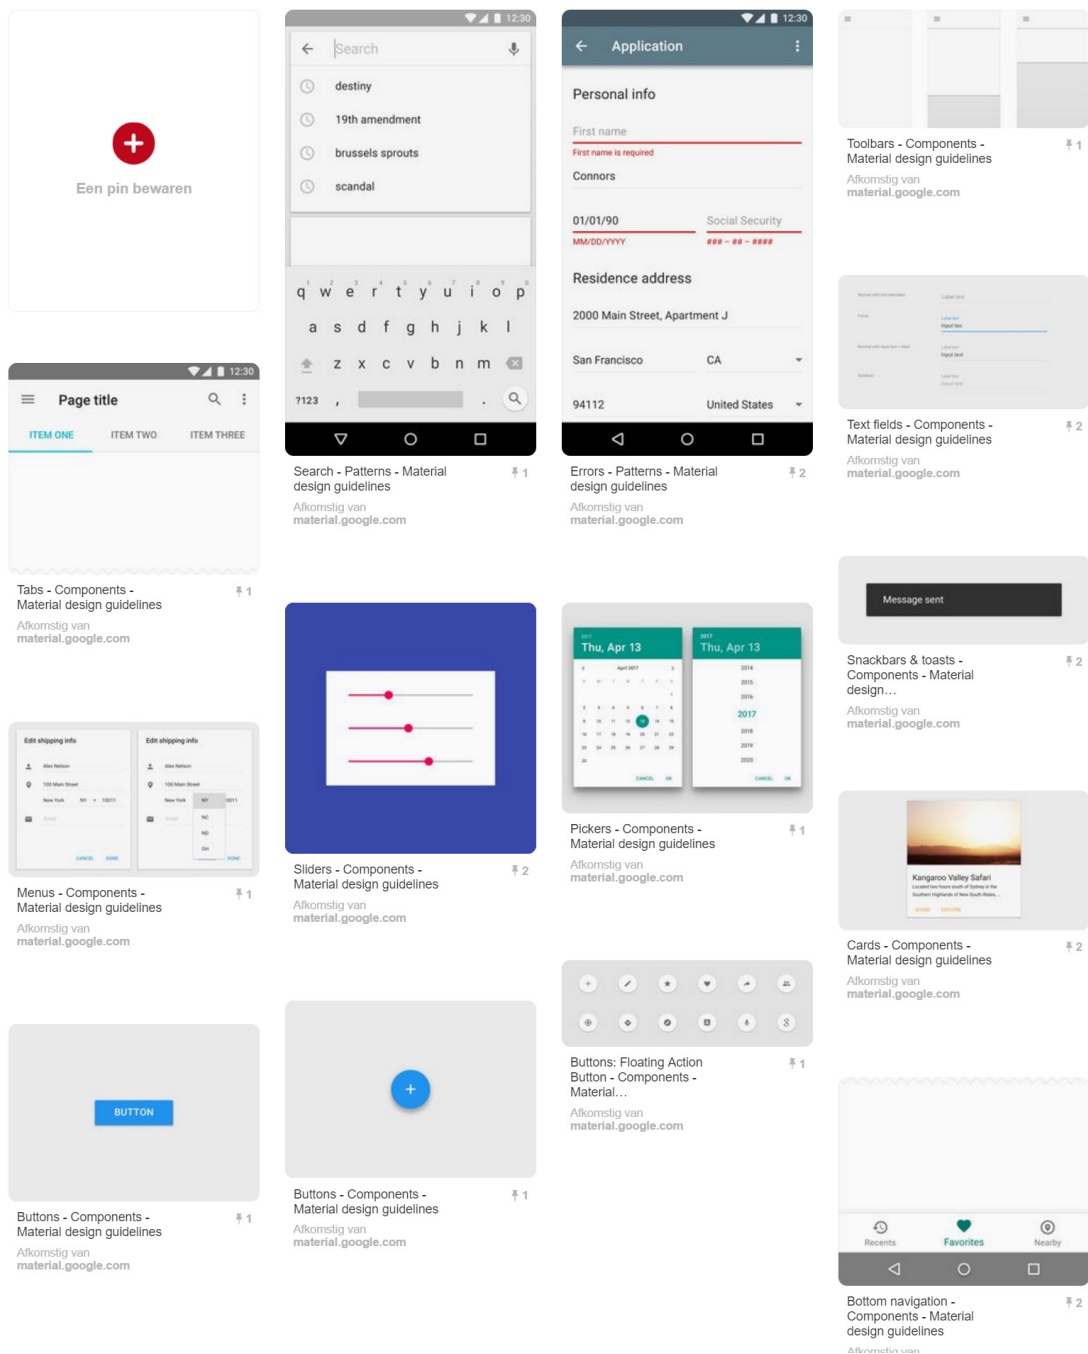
Een pin bewaren

12:30
Page title
ITEM ONE ITEM TWO ITEM THREE

Tabs - Components - Material design guidelines
1
Afkomstig van
material.google.com

Edit shipping info
Edit shipping info

Menus - Components - Material design guidelines
1
Afkomstig van
material.google.com

BUTTON

Buttons - Components - Material design guidelines
1
Afkomstig van
material.google.com

12:30
Search
destiny
19th amendment
brussels sprouts
scandal
q w e r t y u i o p
a s d f g h j k l
z x c v b n m
?123

Search - Patterns - Material design guidelines
1
Afkomstig van
material.google.com

Sliders - Components - Material design guidelines
2
Afkomstig van
material.google.com

Buttons - Components - Material design guidelines
1
Afkomstig van
material.google.com

12:30
Application
Personal info
First name
First name is required
Connors
01/01/90
MM/DD/YYYY
Social Security
### - ## - ####
Residence address
2000 Main Street, Apartment J
San Francisco
CA
94112
United States

Errors - Patterns - Material design guidelines
2
Afkomstig van
material.google.com

Thu, Apr 13
Thu, Apr 13
2017

Pickers - Components - Material design guidelines
1
Afkomstig van
material.google.com

Buttons: Floating Action Button - Components - Material…
1
Afkomstig van
material.google.com

Toolbars - Components - Material design guidelines
1
Afkomstig van
material.google.com

Text fields - Components - Material design guidelines
2
Afkomstig van
material.google.com

Message sent

Snackbars & toasts - Components - Material design…
2
Afkomstig van
material.google.com

Kangaroo Valley Safari

Cards - Components - Material design guidelines
2
Afkomstig van
material.google.com

Recents Favorites Nearby

Bottom navigation - Components - Material design guidelines
2
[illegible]